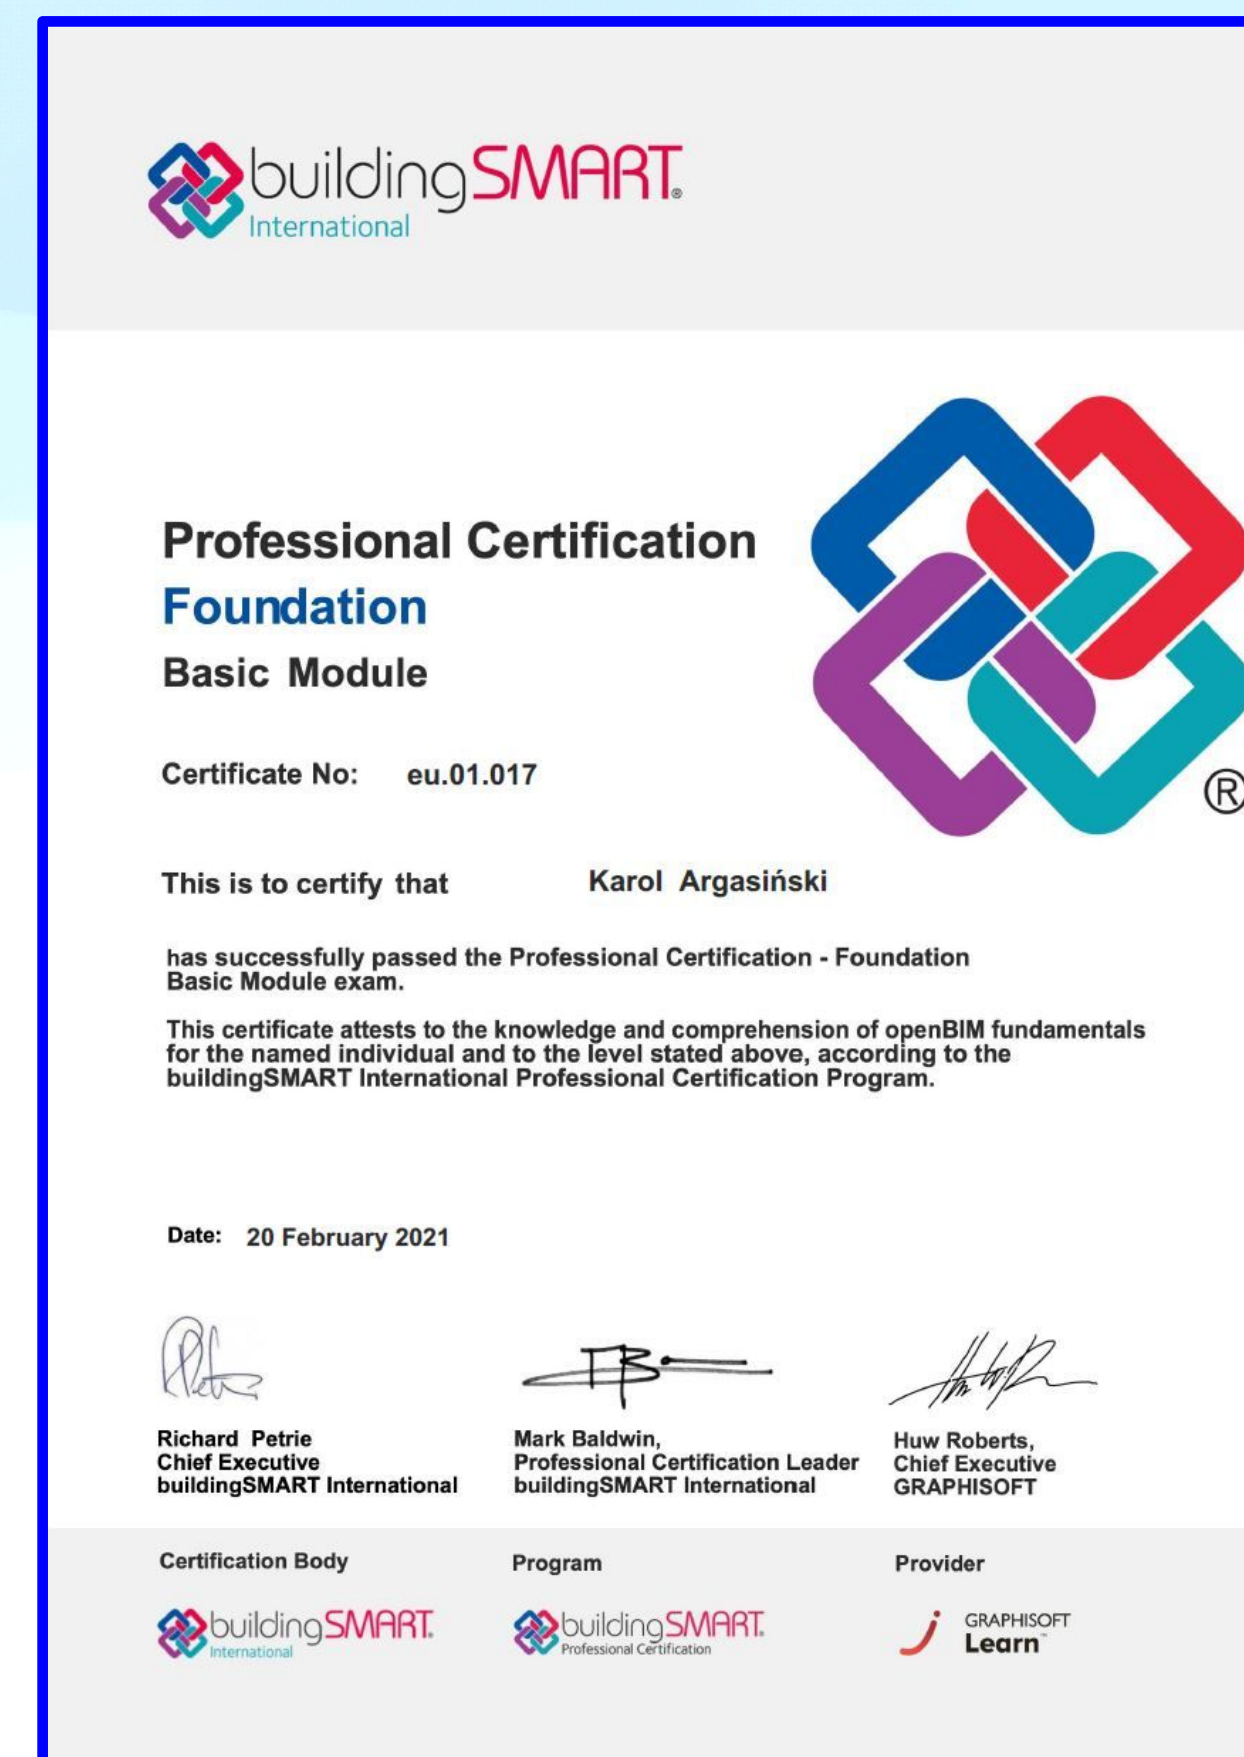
buildingSMART® International

Professional Certification
Foundation
Basic Module

Certificate No: eu.01.017

®

This is to certify that Karol Argasiński

has successfully passed the Professional Certification - Foundation Basic Module exam.

This certificate attests to the knowledge and comprehension of openBIM fundamentals for the named individual and to the level stated above, according to the buildingSMART International Professional Certification Program.

Date: 20 February 2021

Richard Petrie
Chief Executive
buildingSMART International

Mark Baldwin,
Professional Certification Leader
buildingSMART International

Huw Roberts,
Chief Executive
GRAPHISOFT

Certification Body
buildingSMART International

Program
buildingSMART Professional Certification

Provider
GRAPHISOFT Learn